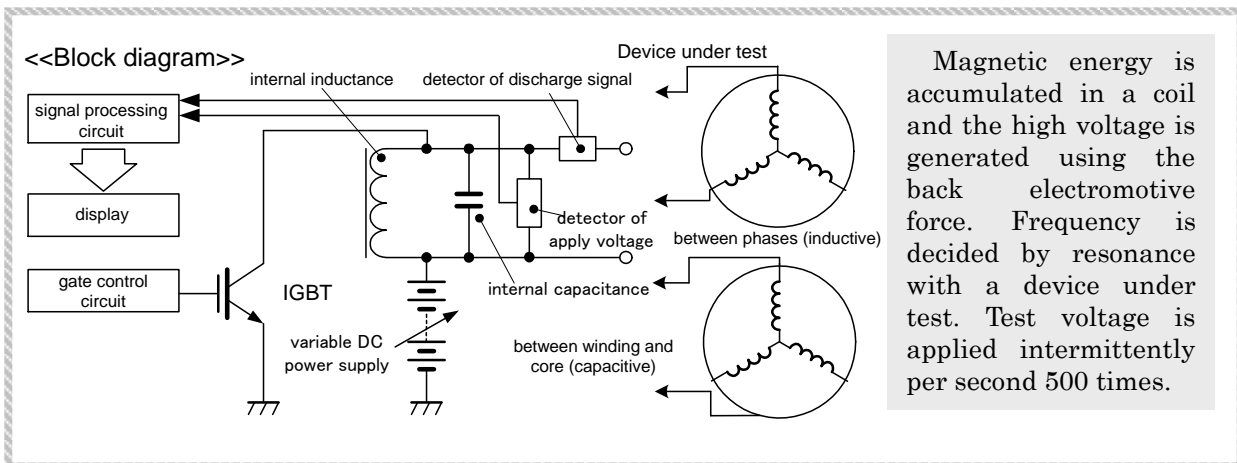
<<Block diagram>>

signal processing circuit

display

gate control circuit

IGBT

internal inductance

detector of discharge signal

Device under test

detector of apply voltage

between phases (inductive)

internal capacitance

variable DC power supply

between winding and core (capacitive)

Magnetic energy is accumulated in a coil and the high voltage is generated using the back electromotive force. Frequency is decided by resonance with a device under test. Test voltage is applied intermittently per second 500 times.